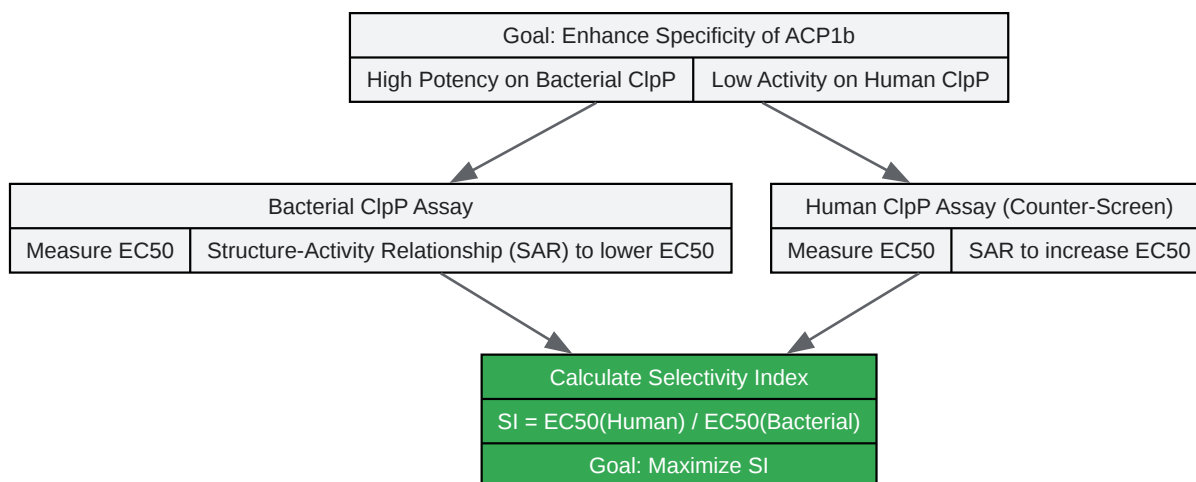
Goal: Enhance Specificity of ACP1b

High Potency on Bacterial ClpP | Low Activity on Human ClpP

Bacterial ClpP Assay

Measure EC50 | Structure-Activity Relationship (SAR) to lower EC50

Human ClpP Assay (Counter-Screen)

Measure EC50 | SAR to increase EC50

Calculate Selectivity Index

SI = EC50(Human) / EC50(Bacterial)

Goal: Maximize SI